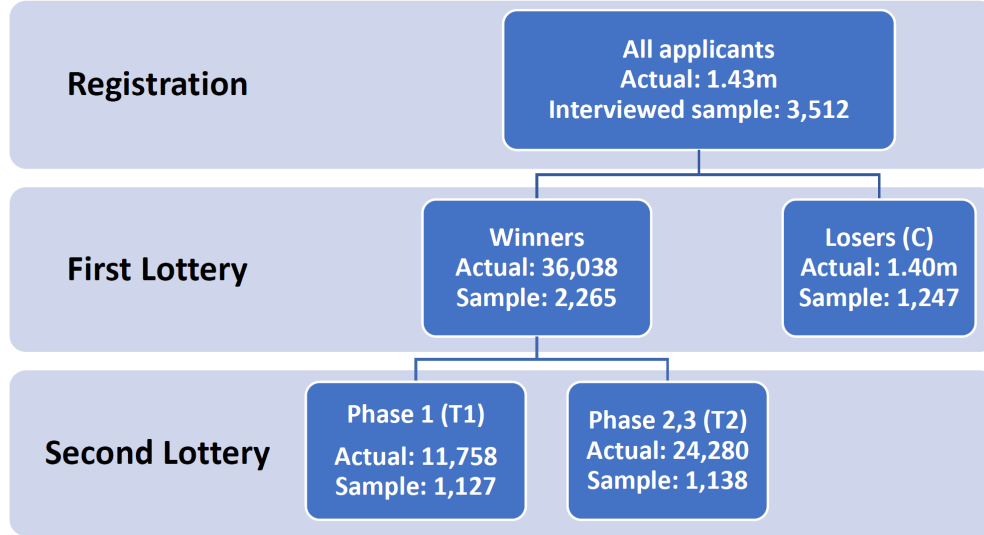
Registration

All applicants
Actual: 1.43m
Interviewed sample: 3,512

First Lottery

Winners
Actual: 36,038
Sample: 2,265

Losers (C)
Actual: 1.40m
Sample: 1,247

Second Lottery

Phase 1 (T1)
Actual: 11,758
Sample: 1,127

Phase 2,3 (T2)
Actual: 24,280
Sample: 1,138